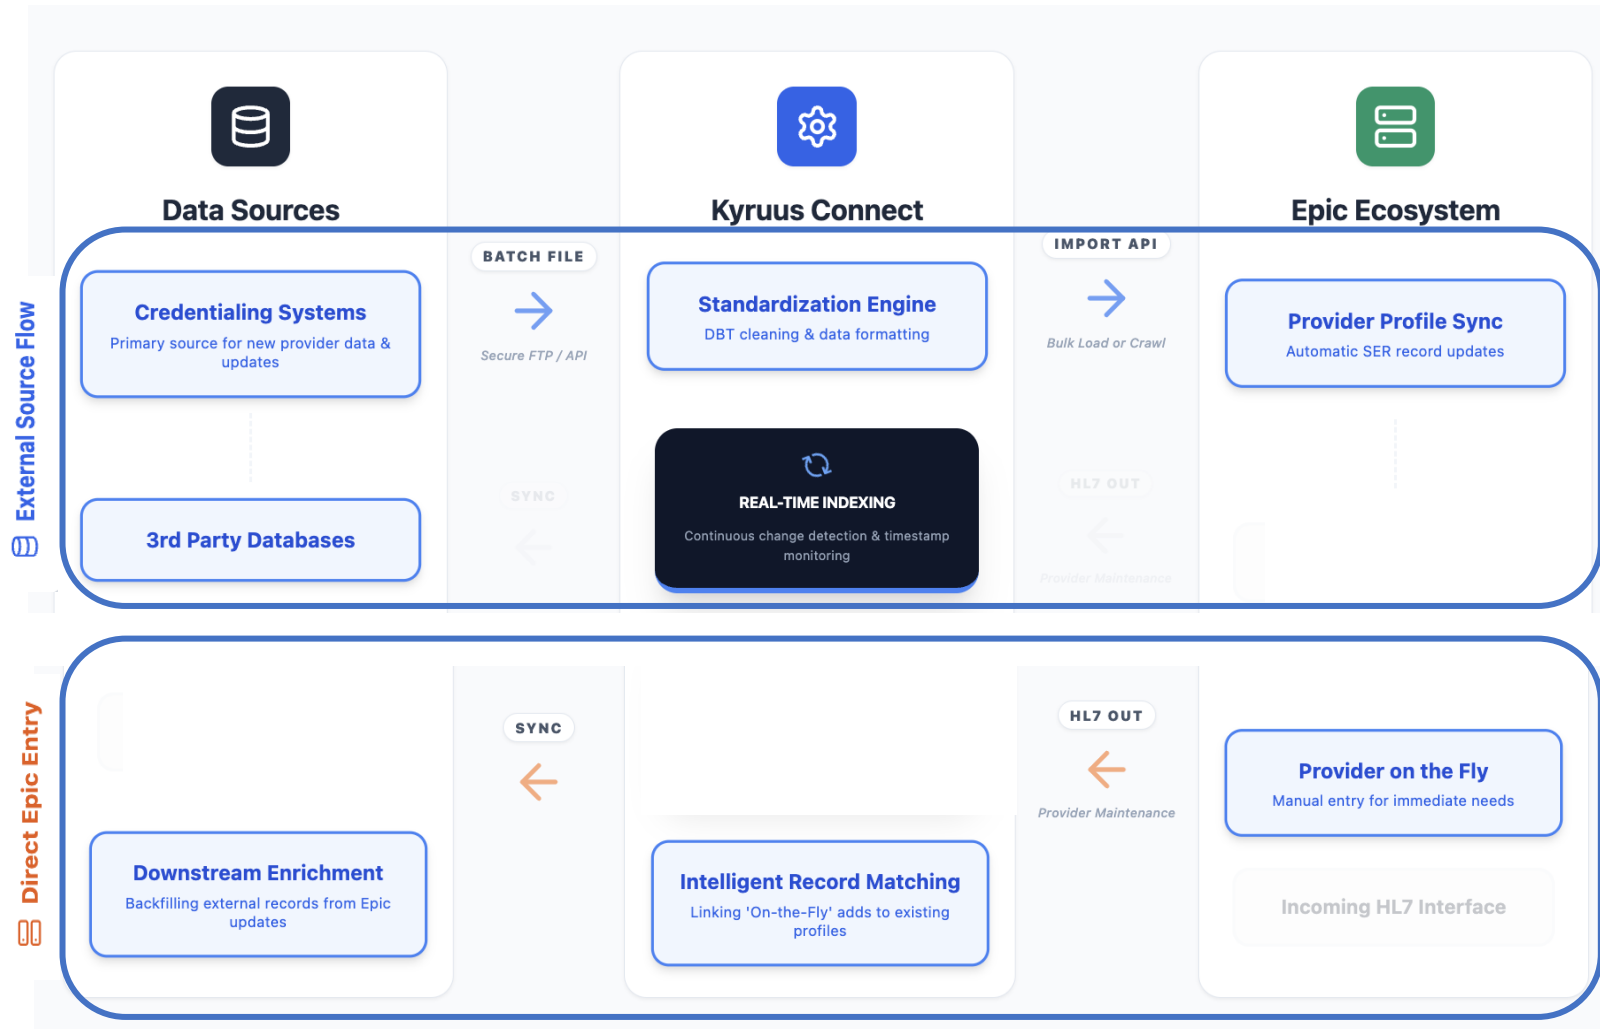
Data Sources

Kyruus Connect

Epic Ecosystem

External Source Flow

Credentialing Systems
Primary source for new provider data & updates

BATCH FILE
Secure FTP / API

Standardization Engine
DBT cleaning & data formatting

IMPORT API
Bulk Load or Crawl

Provider Profile Sync
Automatic SER record updates

3rd Party Databases

SYNC

REAL-TIME INDEXING
Continuous change detection & timestamp monitoring

HL7 OUT
Provider Maintenance

Direct Epic Entry

SYNC

HL7 OUT
Provider Maintenance

Provider on the Fly
Manual entry for immediate needs

Downstream Enrichment
Backfilling external records from Epic updates

Intelligent Record Matching
Linking 'On-the-Fly' adds to existing profiles

Incoming HL7 Interface